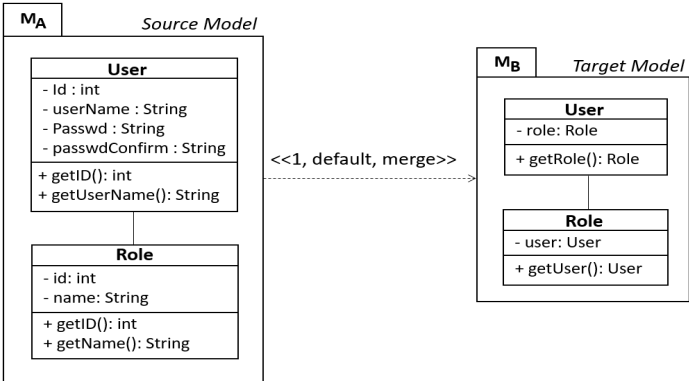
$M_A$ Source Model

User
- Id : int
- userName : String
- Passwd : String
- passwdConfirm : String
+ getID(): int
+ getUserName(): String

Role
- id: int
- name: String
+ getID(): int
+ getName(): String

<<1, default, merge>>

$M_B$ Target Model

User
- role: Role
+ getRole(): Role

Role
- user: User
+ getUser(): User